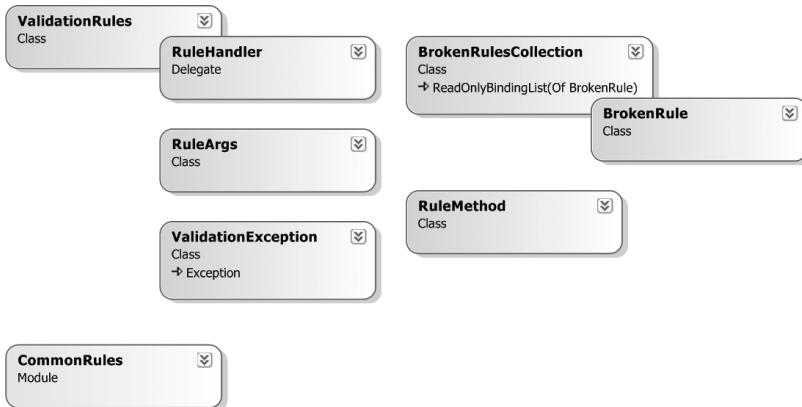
ValidationRules
Class

RuleHandler
Delegate

BrokenRulesCollection
Class
→ ReadOnlyBindingList(Of BrokenRule)

BrokenRule
Class

RuleArgs
Class

RuleMethod
Class

ValidationException
Class
→ Exception

CommonRules
Module